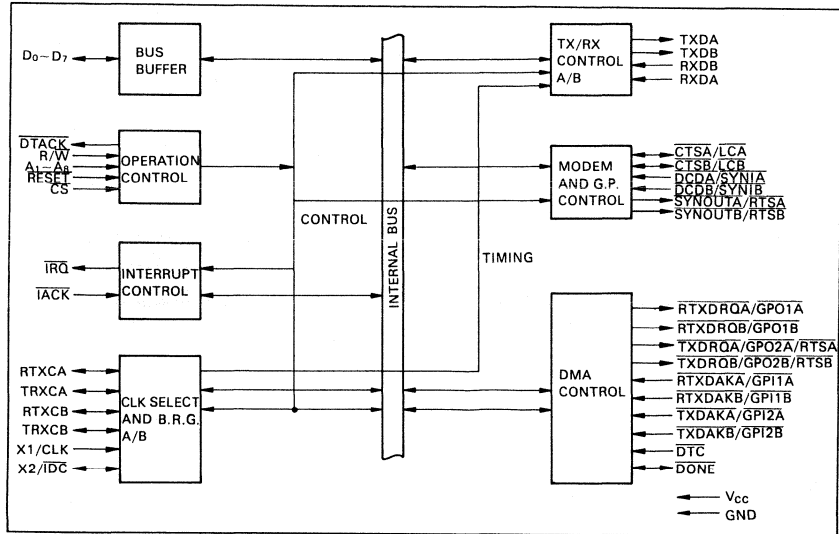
$D_0 \sim D_7$

BUS BUFFER

$\overline{DTACK}$
R/$\overline{W}$
$A_1 \sim A_8$
$\overline{RESET}$
$\overline{CS}$

OPERATION CONTROL

CONTROL

INTERNAL BUS

TIMING

$\overline{IRQ}$
$\overline{IACK}$

INTERRUPT CONTROL

RTXCA
TRXCA
RTXCB
TRXCB
X1/CLK
X2/$\overline{IDC}$

CLK SELECT AND B.R.G. A/B

TX/RX CONTROL A/B

TXDA
TXDB
RXDB
RXDA

MODEM AND G.P. CONTROL

$\overline{CTSA}/\overline{LCA}$
$\overline{CTSB}/\overline{LCB}$
$\overline{DCDA}/\overline{SYNIA}$
$\overline{DCDB}/\overline{SYNIB}$
$\overline{SYNOUTA}/\overline{RTSA}$
$\overline{SYNOUTB}/\overline{RTSB}$

DMA CONTROL

$\overline{RTXDRQA}/\overline{GPO1A}$
$\overline{RTXDRQB}/\overline{GPO1B}$
$\overline{TXDRQA}/\overline{GPO2A}/\overline{RTSA}$
$\overline{TXDRQB}/\overline{GPO2B}/\overline{RTSB}$
$\overline{RTXDAKA}/\overline{GPI1A}$
$\overline{RTXDAKB}/\overline{GPI1B}$
$\overline{TXDAKA}/\overline{GPI2A}$
$\overline{TXDAKB}/\overline{GPI2B}$
$\overline{DTC}$
$\overline{DONE}$

$V_{CC}$
GND